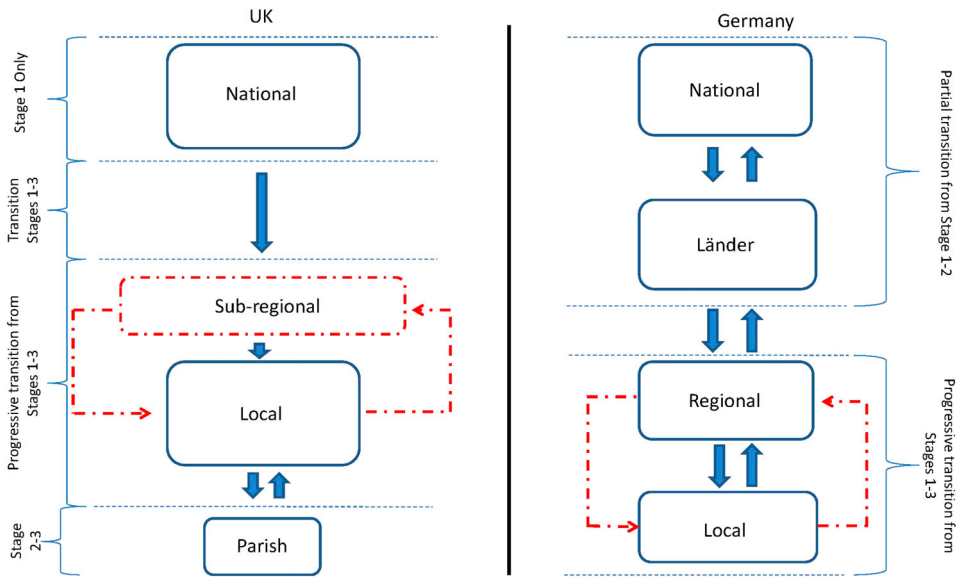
UK

Stage 1 Only

National

Transition Stages 1-3

Progressive transition from Stages 1-3

Sub-regional

Local

Stage 2-3

Parish

Germany

National

Länder

Partial transition from Stage 1-2

Regional

Local

Progressive transition from Stages 1-3